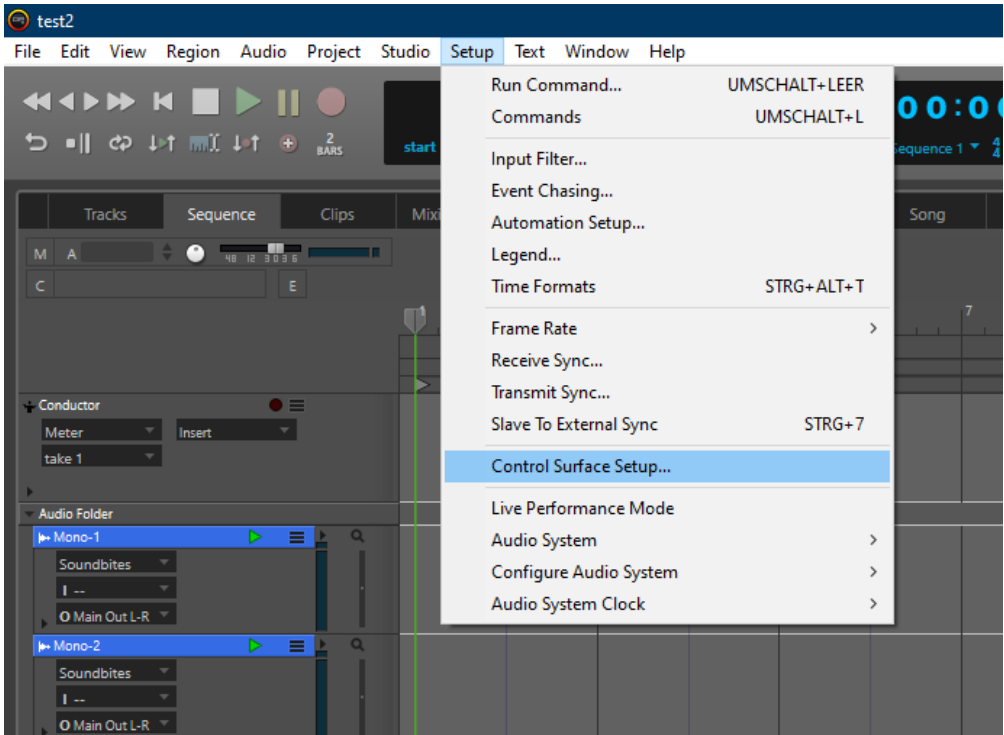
test2

File Edit View Region Audio Project Studio Setup Text Window Help

2 BARS

start

00:0

Sequence 1

Tracks Sequence Clips Mixi Song

M A

48 12 3 0 3 6

C E

7

Conductor

Meter Insert

take 1

Audio Folder

Mono-1

Soundbites

I --

O Main Out L-R

Mono-2

Soundbites

I --

O Main Out L-R

Run Command... UMSCHALT+LEER
Commands UMSCHALT+L

Input Filter...
Event Chasing...
Automation Setup...
Legend...
Time Formats STRG+ALT+T

Frame Rate
Receive Sync...
Transmit Sync...
Slave To External Sync STRG+7

Control Surface Setup...

Live Performance Mode
Audio System
Configure Audio System
Audio System Clock